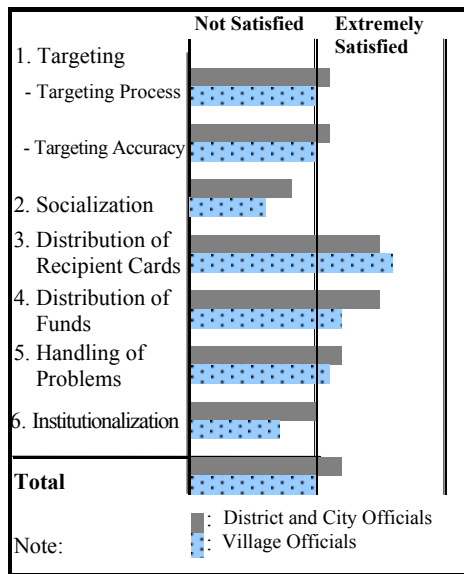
Not Satisfied

Extremely Satisfied

1. Targeting

- Targeting Process

- Targeting Accuracy

2. Socialization

3. Distribution of Recipient Cards

4. Distribution of Funds

5. Handling of Problems

6. Institutionalization

Total

Note:

: District and City Officials

: Village Officials